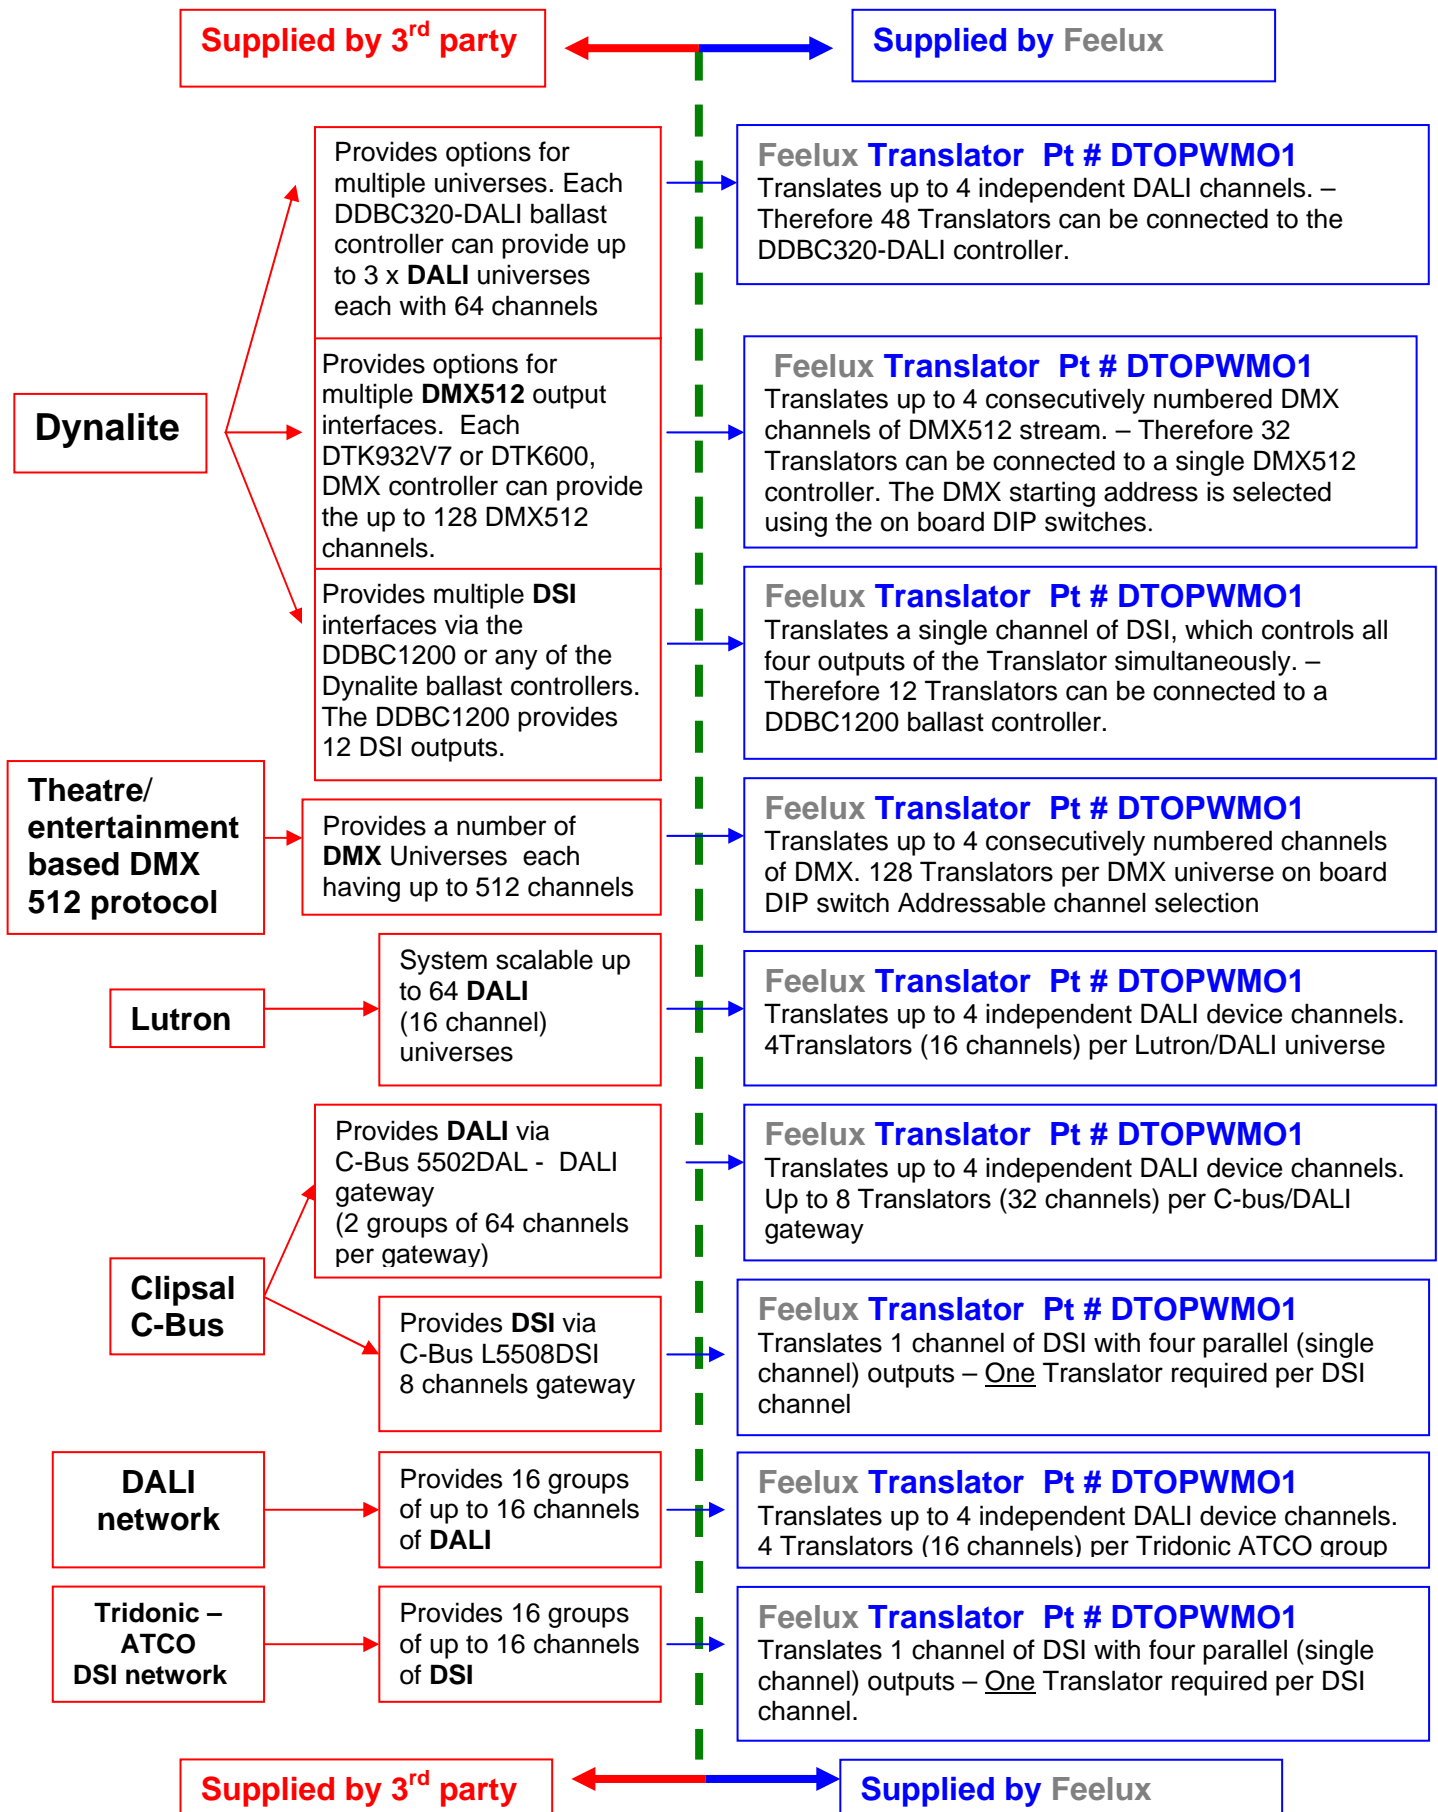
Supplied by 3$^{rd}$ party

Supplied by Feelux

Dynalite

Provides options for multiple universes. Each DDBC320-DALI ballast controller can provide up to 3 x DALI universes each with 64 channels

Feelux Translator Pt # DTOPWMO1
Translates up to 4 independent DALI channels. – Therefore 48 Translators can be connected to the DDBC320-DALI controller.

Provides options for multiple DMX512 output interfaces. Each DTK932V7 or DTK600, DMX controller can provide the up to 128 DMX512 channels.

Feelux Translator Pt # DTOPWMO1
Translates up to 4 consecutively numbered DMX channels of DMX512 stream. – Therefore 32 Translators can be connected to a single DMX512 controller. The DMX starting address is selected using the on board DIP switches.

Provides multiple DSI interfaces via the DDBC1200 or any of the Dynalite ballast controllers. The DDBC1200 provides 12 DSI outputs.

Feelux Translator Pt # DTOPWMO1
Translates a single channel of DSI, which controls all four outputs of the Translator simultaneously. – Therefore 12 Translators can be connected to a DDBC1200 ballast controller.

Theatre/ entertainment based DMX 512 protocol

Provides a number of DMX Universes each having up to 512 channels

Feelux Translator Pt # DTOPWMO1
Translates up to 4 consecutively numbered channels of DMX. 128 Translators per DMX universe on board DIP switch Addressable channel selection

Lutron

System scalable up to 64 DALI (16 channel) universes

Feelux Translator Pt # DTOPWMO1
Translates up to 4 independent DALI device channels. 4Translators (16 channels) per Lutron/DALI universe

Clipsal C-Bus

Provides DALI via C-Bus 5502DAL - DALI gateway (2 groups of 64 channels per gateway)

Feelux Translator Pt # DTOPWMO1
Translates up to 4 independent DALI device channels. Up to 8 Translators (32 channels) per C-bus/DALI gateway

Provides DSI via C-Bus L5508DSI 8 channels gateway

Feelux Translator Pt # DTOPWMO1
Translates 1 channel of DSI with four parallel (single channel) outputs – One Translator required per DSI channel

DALI network

Provides 16 groups of up to 16 channels of DALI

Feelux Translator Pt # DTOPWMO1
Translates up to 4 independent DALI device channels. 4 Translators (16 channels) per Tridonic ATCO group

Tridonic – ATCO DSI network

Provides 16 groups of up to 16 channels of DSI

Feelux Translator Pt # DTOPWMO1
Translates 1 channel of DSI with four parallel (single channel) outputs – One Translator required per DSI channel.

Supplied by 3$^{rd}$ party

Supplied by Feelux